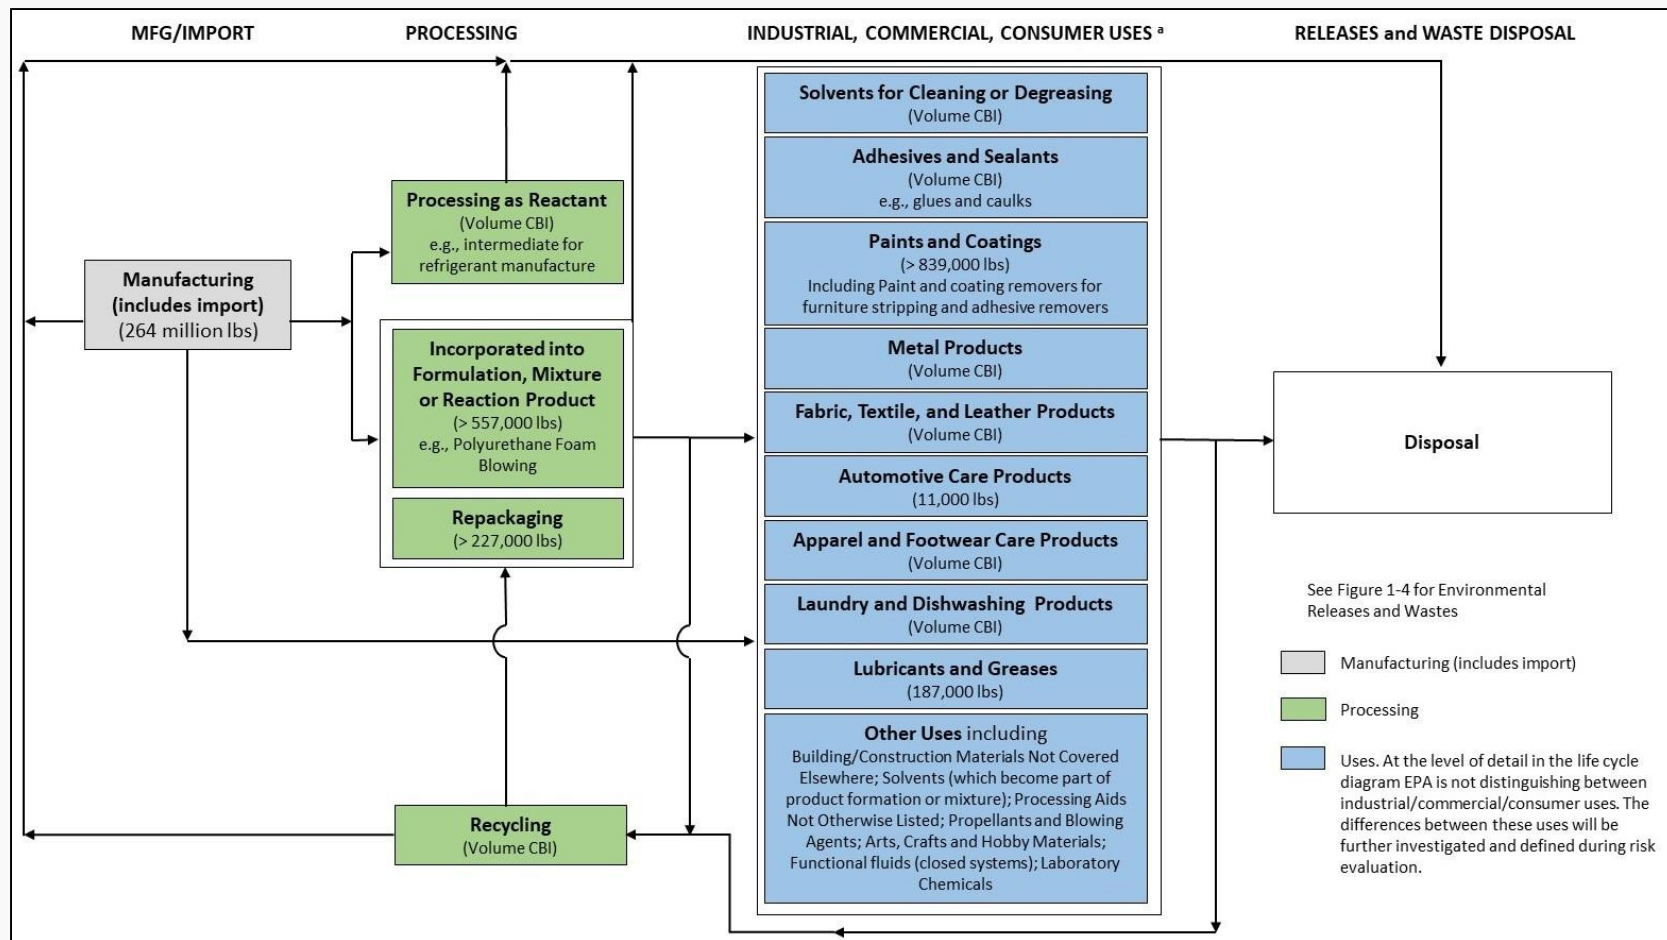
MFG/IMPORT

PROCESSING

INDUSTRIAL, COMMERCIAL, CONSUMER USES $^a$

RELEASES and WASTE DISPOSAL

Manufacturing (includes import) (264 million lbs)

Processing as Reactant (Volume CBI) e.g., intermediate for refrigerant manufacture

Incorporated into Formulation, Mixture or Reaction Product (> 557,000 lbs) e.g., Polyurethane Foam Blowing

Repackaging (> 227,000 lbs)

Recycling (Volume CBI)

Solvents for Cleaning or Degreasing (Volume CBI)

Adhesives and Sealants (Volume CBI) e.g., glues and caulks

Paints and Coatings (> 839,000 lbs) Including Paint and coating removers for furniture stripping and adhesive removers

Metal Products (Volume CBI)

Fabric, Textile, and Leather Products (Volume CBI)

Automotive Care Products (11,000 lbs)

Apparel and Footwear Care Products (Volume CBI)

Laundry and Dishwashing Products (Volume CBI)

Lubricants and Greases (187,000 lbs)

Other Uses including Building/Construction Materials Not Covered Elsewhere; Solvents (which become part of product formation or mixture); Processing Aids Not Otherwise Listed; Propellants and Blowing Agents; Arts, Crafts and Hobby Materials; Functional fluids (closed systems); Laboratory Chemicals

Disposal

See Figure 1-4 for Environmental Releases and Wastes

Manufacturing (includes import)

Processing

Uses. At the level of detail in the life cycle diagram EPA is not distinguishing between industrial/commercial/consumer uses. The differences between these uses will be further investigated and defined during risk evaluation.